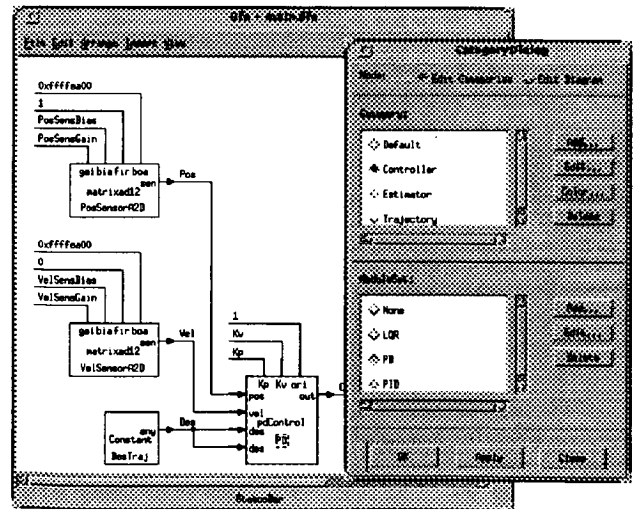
dfa - main.dfa

File Edit Groups Icons View

0xffffaa00
1
PosSensBias
PosSensGain
gaibiafirboa
matrixad12
PosSensorA2D
sen
Pos

0xffffaa00
0
VelSensBias
VelSensGain
gaibiafirboa
matrixad12
VelSensorA2D
sen
Vel

1
Kv
Kp
Kp Kv ori
pos out
vel
pdControl
des
dss

Des
any
Constant
DesTraj

StatusBar

CategoryDialog

Mode: Edit Categories Edit Diagram

Category:
Default
Controller
Estimator
Trajectory

Add...
Edit...
Color...
Delete

Subtype:
None
LQR
PD
PID

Add...
Edit...
Delete

OK
Apply
Close